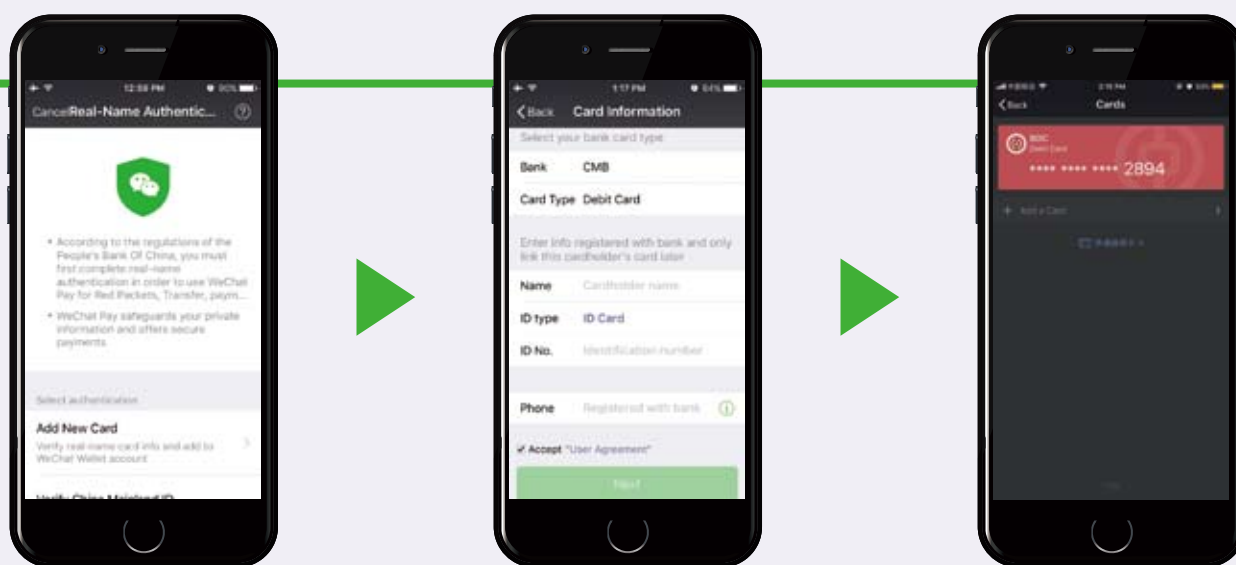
12:58 PM 90%

Cancel Real-Name Authentic...

• According to the regulations of the People's Bank Of China, you must first complete real-name authentication in order to use WeChat Pay for Red Packets, Transfer, paym...

• WeChat Pay safeguards your private information and offers secure payments.

Select authentication

Add New Card

Verify real-name card info and add to WeChat Wallet account

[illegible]

1:17 PM 84%

Back Card Information

Select your bank card type

Bank CMB

Card Type Debit Card

Enter info registered with bank and only link this cardholder's card later

Name Cardholder name

ID type ID Card

ID No. Identification number

Phone Registered with bank

Accept "User Agreement"

Next

2:16 PM

Back Cards

BOC

Debit Card

**** **** **** 2894

Add a Card

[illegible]